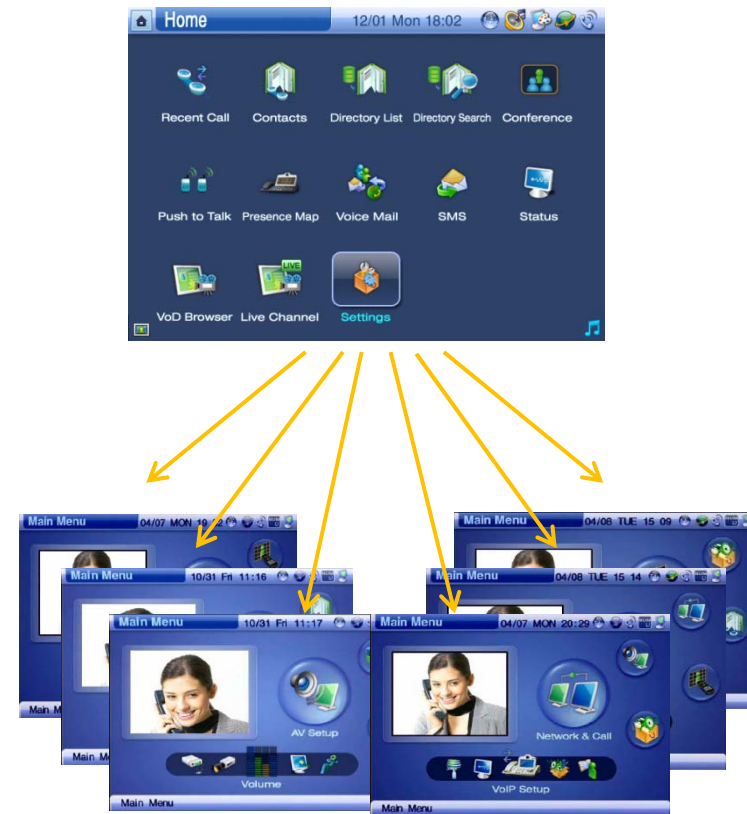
Home 12/01 Mon 18:02

Recent Call
Contacts
Directory List
Directory Search
Conference
Push to Talk
Presence Map
Voice Mail
SMS
Status
VoD Browser
LIVE
Live Channel
Settings

Main Menu 04/07 MON 19:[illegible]2
Main M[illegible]

Main Menu 10/31 Fri 11:16
Main Menu

Main Menu 10/31 Fri 11:17
AV Setup
Volume
Main Menu

Main Menu 04/08 TUE 15 09

Main Menu 04/08 TUE 15 14

Main Menu 04/07 MON 20:29
Network & Call
VoIP Setup
Main Menu